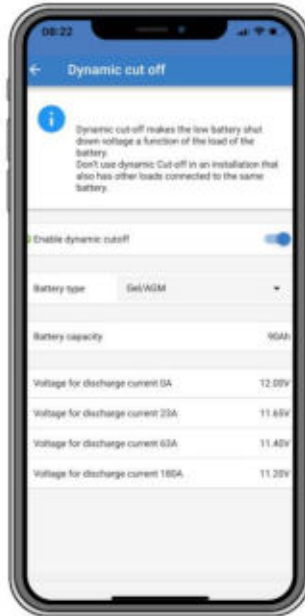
08:22

Dynamic cut off

Dynamic cut-off makes the low battery shut down voltage a function of the load of the battery.
Don't use dynamic Cut-off in an installation that also has other loads connected to the same battery.

Enable dynamic cutoff

Battery type Gel/AGM

Battery capacity 90Ah

Voltage for discharge current 0A 12.00V

Voltage for discharge current 23A 11.65V

Voltage for discharge current 63A 11.40V

Voltage for discharge current 180A 11.20V